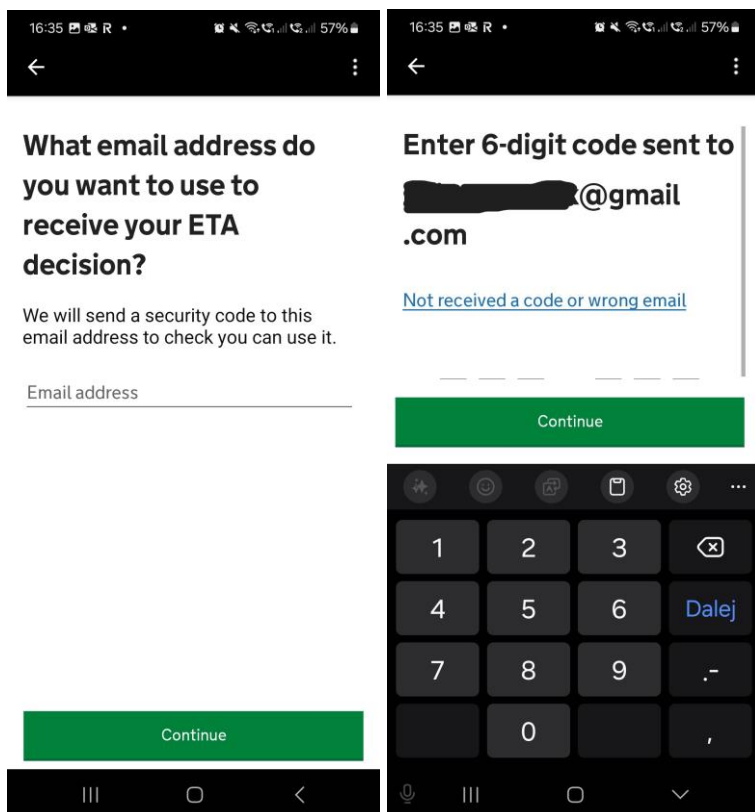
16:35 R • 57%

What email address do you want to use to receive your ETA decision?

We will send a security code to this email address to check you can use it.

Email address

Continue

16:35 R • 57%

Enter 6-digit code sent to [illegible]@gmail .com

Not received a code or wrong email

Continue

1 2 3
4 5 6 Dalej
7 8 9 .-
0 ,